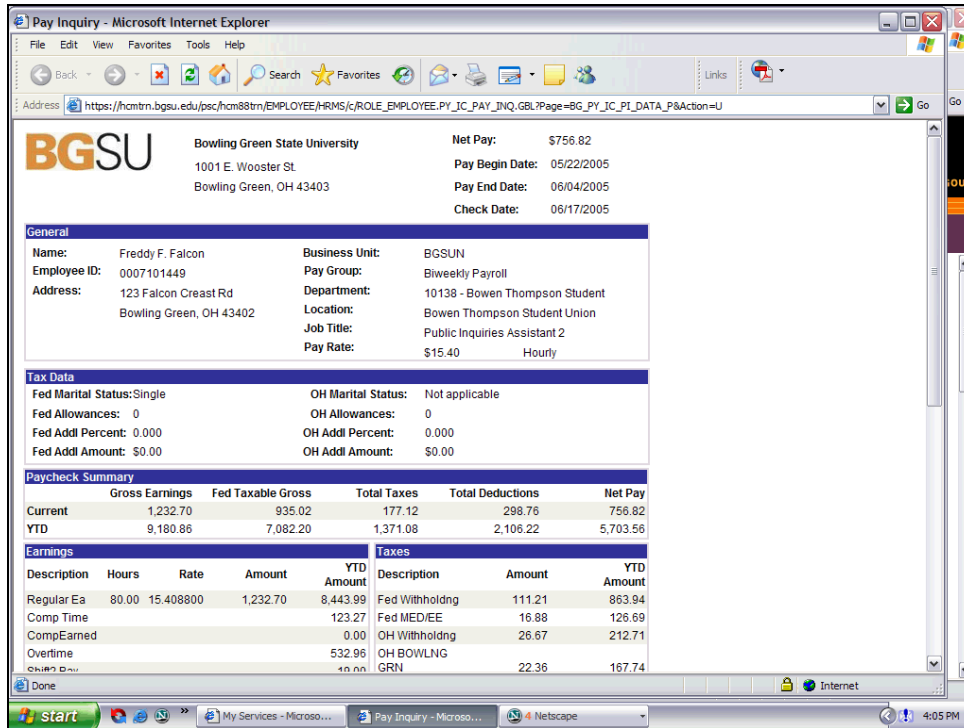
Pay Inquiry - Microsoft Internet Explorer

File Edit View Favorites Tools Help

Back Search Favorites Links

Address https://hcmtrn.bgsu.edu/psc/hcm88trn/EMPLOYEE/HRMS/c/ROLE_EMPLOYEE.PY_IC_PAY_INQ.GBL?Page=BG_PY_IC_PI_DATA_P&Action=U Go

BGSU

Bowling Green State University
1001 E. Wooster St.
Bowling Green, OH 43403

Net Pay: $756.82
Pay Begin Date: 05/22/2005
Pay End Date: 06/04/2005
Check Date: 06/17/2005

General

Name: Freddy F. Falcon
Employee ID: 0007101449
Address: 123 Falcon Creast Rd
Bowling Green, OH 43402

Business Unit: BGSUN
Pay Group: Biweekly Payroll
Department: 10138 - Bowen Thompson Student
Location: Bowen Thompson Student Union
Job Title: Public Inquiries Assistant 2
Pay Rate: $15.40 Hourly

Tax Data

Fed Marital Status: Single
Fed Allowances: 0
Fed Addl Percent: 0.000
Fed Addl Amount: $0.00

OH Marital Status: Not applicable
OH Allowances: 0
OH Addl Percent: 0.000
OH Addl Amount: $0.00

Paycheck Summary

| | Gross Earnings | Fed Taxable Gross | Total Taxes | Total Deductions | Net Pay |
|---|---|---|---|---|---|
| Current | 1,232.70 | 935.02 | 177.12 | 298.76 | 756.82 |
| YTD | 9,180.86 | 7,082.20 | 1,371.08 | 2,106.22 | 5,703.56 |

Earnings

| Description | Hours | Rate | Amount | YTD Amount |
|---|---|---|---|---|
| Regular Ea | 80.00 | 15.408800 | 1,232.70 | 8,443.99 |
| Comp Time | | | | 123.27 |
| CompEarned | | | | 0.00 |
| Overtime | | | | 532.96 |
| Shift2 Pay | | | | 10.00 |

Taxes

| Description | Amount | YTD Amount |
|---|---|---|
| Fed Withholdng | 111.21 | 863.94 |
| Fed MED/EE | 16.88 | 126.69 |
| OH Withholdng | 26.67 | 212.71 |
| OH BOWLNG GRN | 22.36 | 167.74 |

Done Internet

start My Services - Microso... Pay Inquiry - Microso... 4 Netscape 4:05 PM